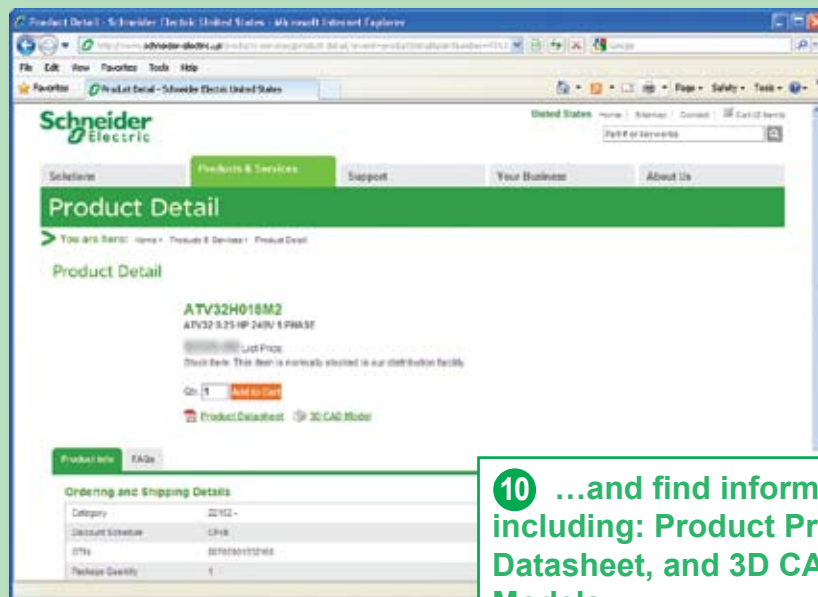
Product Detail - Schneider Electric United States - Microsoft Internet Explorer

http://www.schneider-electric.us/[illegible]

File Edit View Favorites Tools Help

Favorites Product Detail - Schneider Electric United States

Page Safety Tools

Schneider Electric

United States Home | Sitemap | Contact | Cart (0 Items)

Part # or keywords

Solutions Products & Services Support Your Business About Us

Product Detail

You are here: Home › Products & Services › Product Detail

Product Detail

ATV32H018M2

ATV32 0.25 HP 240V 1 PHASE

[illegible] List Price

Stock Item: This item is normally stocked in our distribution facility.

Qty: 1 Add to Cart

Product Datasheet 3D CAD Model

Product Info FAQs

Ordering and Shipping Details

| Category | 22152 - |
|---|---|
| Discount Schedule | CP4B |
| GTIN | 00785901512165 |
| Package Quantity | 1 |

10 …and find inform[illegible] including: Product Pr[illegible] Datasheet, and 3D CA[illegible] Models